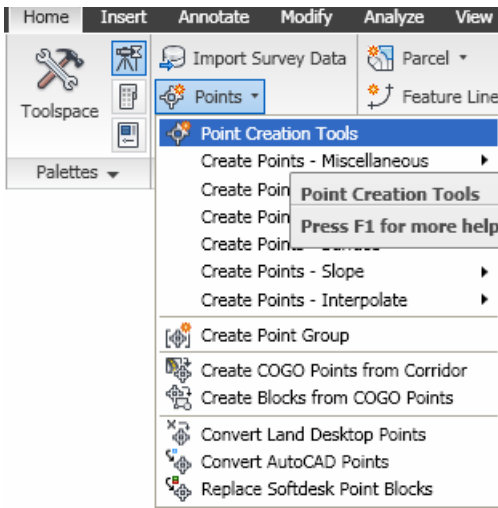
Home Insert Annotate Modify Analyze View

Toolspace

Palettes

Import Survey Data

Points

Parcel

Feature Line

Point Creation Tools

Create Points - Miscellaneous

Create Poin

Create Poin

Create Points - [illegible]

Point Creation Tools

Press F1 for more help

Create Points - Slope

Create Points - Interpolate

Create Point Group

Create COGO Points from Corridor

Create Blocks from COGO Points

Convert Land Desktop Points

Convert AutoCAD Points

Replace Softdesk Point Blocks